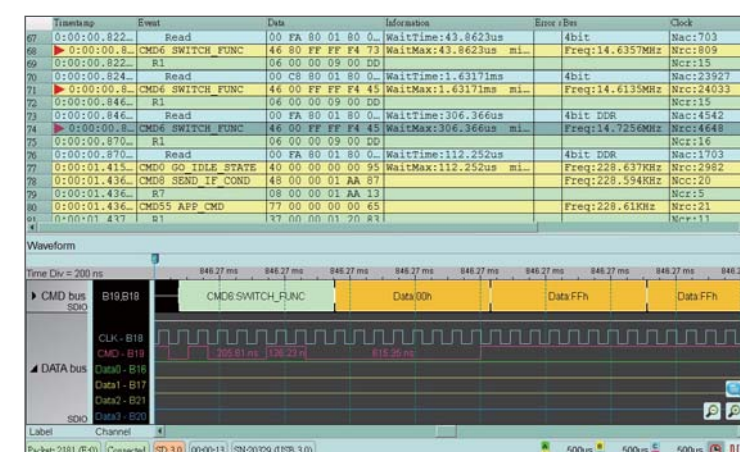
| | Timestamp | Event | Data | Information | Error | Bus | Clock |
|---|---|---|---|---|---|---|---|
| 67 | 0:00:00.822... | Read | 00 FA 80 01 80 0... | WaitTime:43.8623us | | 4bit | Nac:703 |
| 68 | 0:00:00.8... | CMD6 SWITCH_FUNC | 46 80 FF FF F4 73 | WaitMax:43.8623us mi... | | Freq:14.6357MHz | Nrc:809 |
| 69 | 0:00:00.822... | R1 | 06 00 00 09 00 DD | | | | Ncr:15 |
| 70 | 0:00:00.824... | Read | 00 C8 80 01 80 0... | WaitTime:1.63171ms | | 4bit | Nac:23927 |
| 71 | 0:00:00.8... | CMD6 SWITCH_FUNC | 46 00 FF FF F4 45 | WaitMax:1.63171ms mi... | | Freq:14.6135MHz | Nrc:24033 |
| 72 | 0:00:00.846... | R1 | 06 00 00 09 00 DD | | | | Ncr:15 |
| 73 | 0:00:00.846... | Read | 00 FA 80 01 80 0... | WaitTime:306.366us | | 4bit DDR | Nac:4542 |
| 74 | 0:00:00.8... | CMD6 SWITCH_FUNC | 46 00 FF FF F4 45 | WaitMax:306.366us mi... | | Freq:14.7256MHz | Nrc:4648 |
| 75 | 0:00:00.870... | R1 | 06 00 00 09 00 DD | | | | Ncr:16 |
| 76 | 0:00:00.870... | Read | 00 FA 80 01 80 0... | WaitTime:112.252us | | 4bit DDR | Nac:1703 |
| 77 | 0:00:01.415... | CMD0 GO_IDLE_STATE | 40 00 00 00 00 95 | WaitMax:112.252us mi... | | Freq:228.637KHz | Nrc:2982 |
| 78 | 0:00:01.436... | CMD8 SEND_IF_COND | 48 00 00 01 AA 87 | | | Freq:228.594KHz | Nrc:20 |
| 79 | 0:00:01.436... | R7 | 08 00 00 01 AA 13 | | | | Ncr:5 |
| 80 | 0:00:01.436... | CMD55 APP_CMD | 77 00 00 00 00 65 | | | Freq:228.61KHz | Nrc:21 |
| 81 | 0:00:01.437 | R1 | 37 00 00 01 20 83 | | | | Ncr:11 |

Waveform

Time Div = 200 ns

846.27 ms 846.27 ms 846.27 ms 846.27 ms 846.27 ms 846.27 ms 846.27 ms 846.2

CMD bus SDIO B19,B18 CMD6:SWITCH_FUNC Data:00h Data:FFh Data:FFh

CLK - B18
CMD - B19 205.81 ns 126.23 n 615.35 ns
DATA bus Data0 - B16
Data1 - B17
Data2 - B21
SDIO Data3 - B20

Label Channel

Pk-Inst: 2181 (F:0) Connected SD 3.0 00:00:13 SN:20729 (USB 3.0) 500us 500us 500us